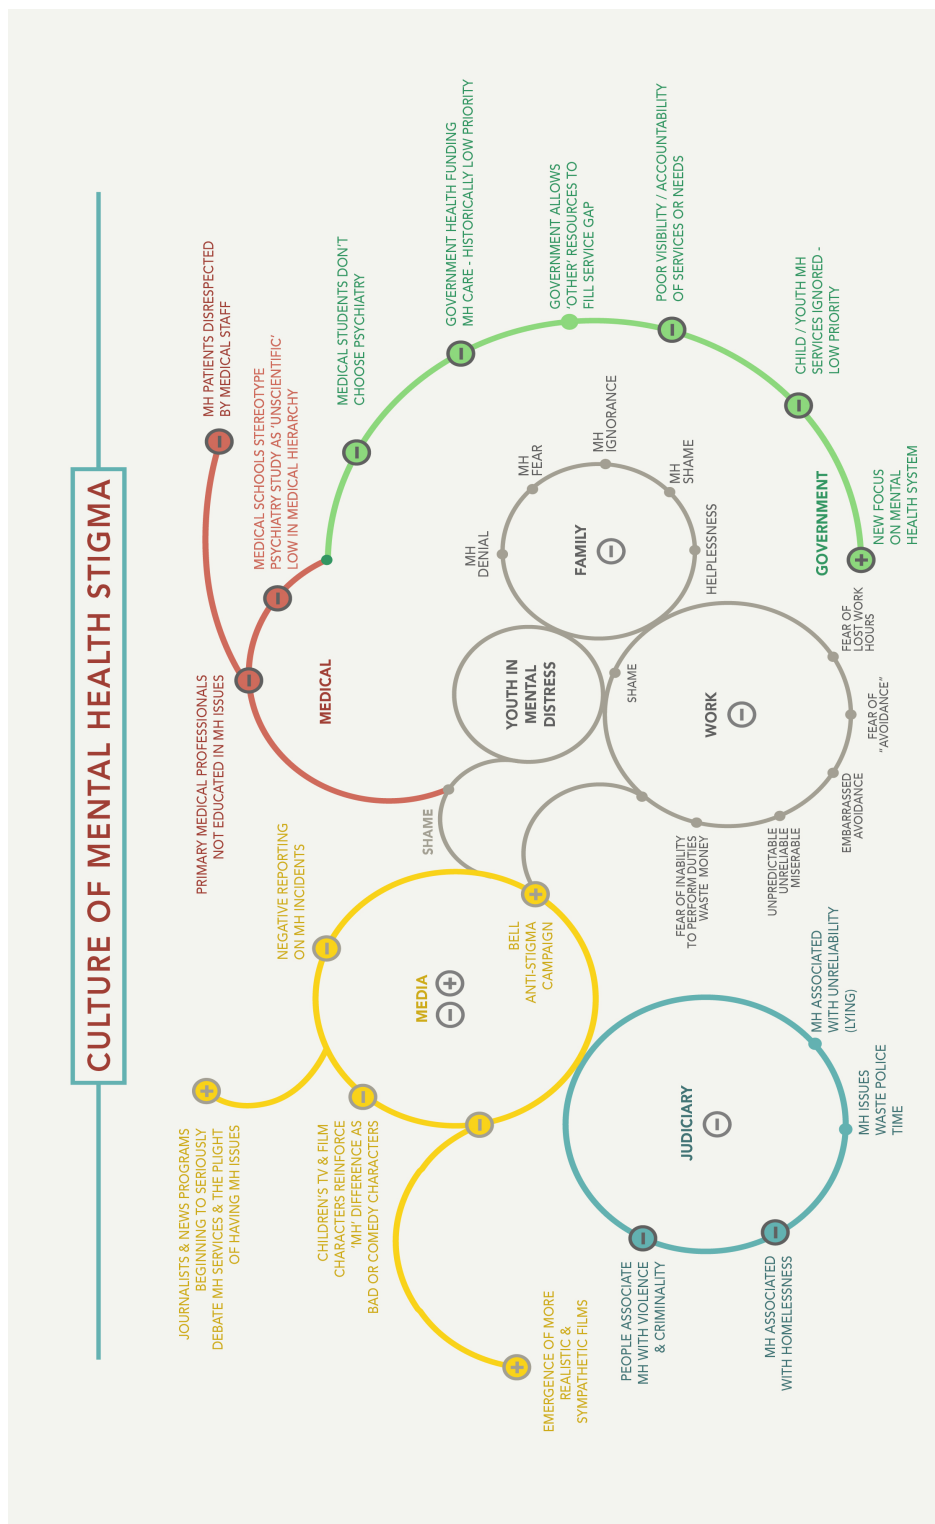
CULTURE OF MENTAL HEALTH STIGMA

MEDICAL

MH PATIENTS DISRESPECTED BY MEDICAL STAFF

MEDICAL SCHOOLS STEREOTYPE PSYCHIATRY STUDY AS 'UNSCIENTIFIC' LOW IN MEDICAL HIERARCHY

PRIMARY MEDICAL PROFESSIONALS NOT EDUCATED IN MH ISSUES

GOVERNMENT

MEDICAL STUDENTS DON'T CHOOSE PSYCHIATRY

GOVERNMENT HEALTH FUNDING MH CARE - HISTORICALLY LOW PRIORITY

GOVERNMENT ALLOWS 'OTHER' RESOURCES TO FILL SERVICE GAP

POOR VISIBILITY / ACCOUNTABILITY OF SERVICES OR NEEDS

CHILD / YOUTH MH SERVICES IGNORED - LOW PRIORITY

NEW FOCUS ON MENTAL HEALTH SYSTEM

FAMILY

MH DENIAL

MH FEAR

MH IGNORANCE

MH SHAME

HELPLESSNESS

YOUTH IN MENTAL DISTRESS

WORK

SHAME

FEAR OF LOST WORK HOURS

FEAR OF "AVOIDANCE"

EMBARRASSED AVOIDANCE

UNPREDICTABLE UNRELIABLE MISERABLE

FEAR OF INABILITY TO PERFORM DUTIES WASTE MONEY

SHAME

MEDIA

NEGATIVE REPORTING ON MH INCIDENTS

BELL ANTI-STIGMA CAMPAIGN

JOURNALISTS & NEWS PROGRAMS BEGINNING TO SERIOUSLY DEBATE MH SERVICES & THE PLIGHT OF HAVING MH ISSUES

CHILDREN'S TV & FILM CHARACTERS REINFORCE 'MH' DIFFERENCE AS BAD OR COMEDY CHARACTERS

EMERGENCE OF MORE REALISTIC & SYMPATHETIC FILMS

JUDICIARY

MH ASSOCIATED WITH UNRELIABILITY (LYING)

MH ISSUES WASTE POLICE TIME

MH ASSOCIATED WITH HOMELESSNESS

PEOPLE ASSOCIATE MH WITH VIOLENCE & CRIMINALITY